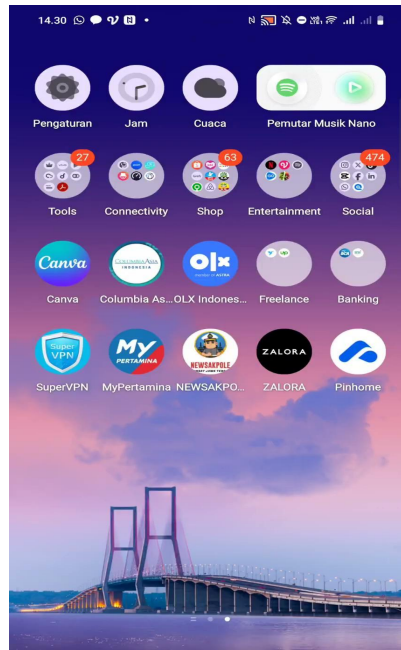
14.30

Pengaturan
Jam
Cuaca
Pemutar Musik Nano

27
Tools
Connectivity
63
Shop
Entertainment
474
Social

Canva
Canva
Columbia Asia
Columbia As...
OLX
OLX Indones...
Freelance
Banking

Super VPN
SuperVPN
My PERTAMINA
MyPertamina
NEWSAKPOLE
NEWSAKPO...
ZALORA
ZALORA
Pinhome